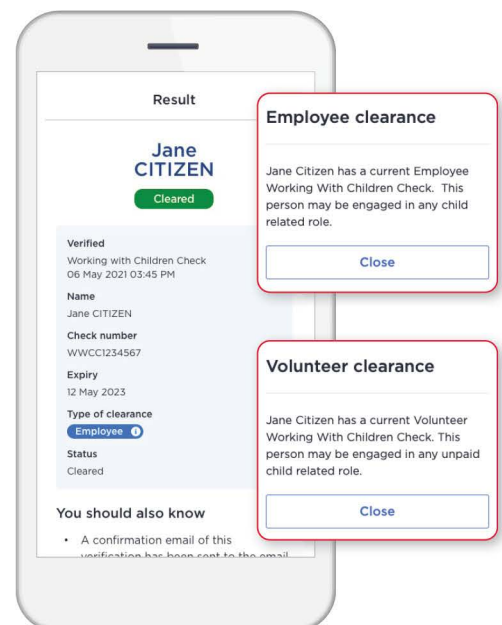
Result

Jane
CITIZEN

Cleared

Verified
Working with Children Check
06 May 2021 03:45 PM

Name
Jane CITIZEN

Check number
WWCC1234567

Expiry
12 May 2023

Type of clearance
Employee

Status
Cleared

You should also know

• A confirmation email of this verification has been sent to the email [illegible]

Employee clearance

Jane Citizen has a current Employee Working With Children Check. This person may be engaged in any child related role.

Close

Volunteer clearance

Jane Citizen has a current Volunteer Working With Children Check. This person may be engaged in any unpaid child related role.

Close